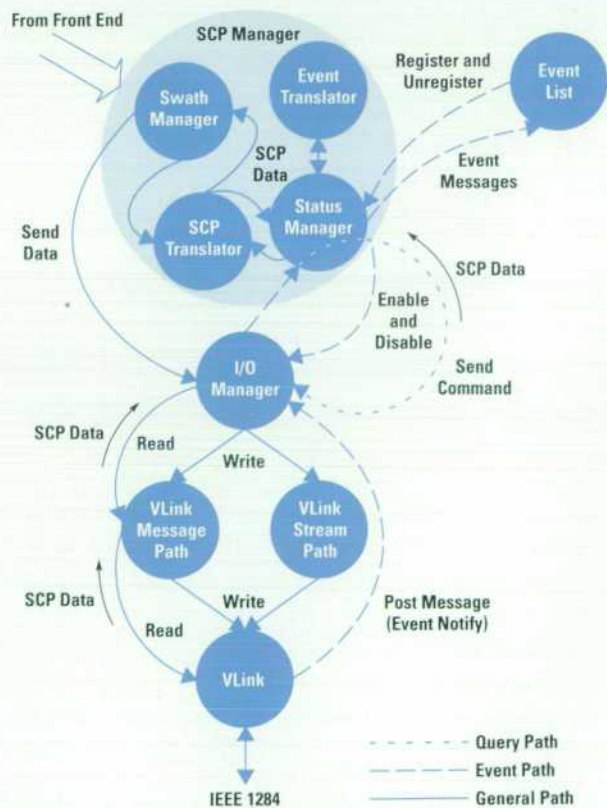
From Front End

SCP Manager

Swath Manager

Event Translator

Register and Unregister

Event List

SCP Data

Event Messages

Send Data

SCP Translator

Status Manager

SCP Data

Enable and Disable

I/O Manager

Send Command

SCP Data

Read

Write

VLink Message Path

VLink Stream Path

SCP Data

Write

Read

Post Message (Event Notify)

VLink

IEEE 1284

Query Path

Event Path

General Path